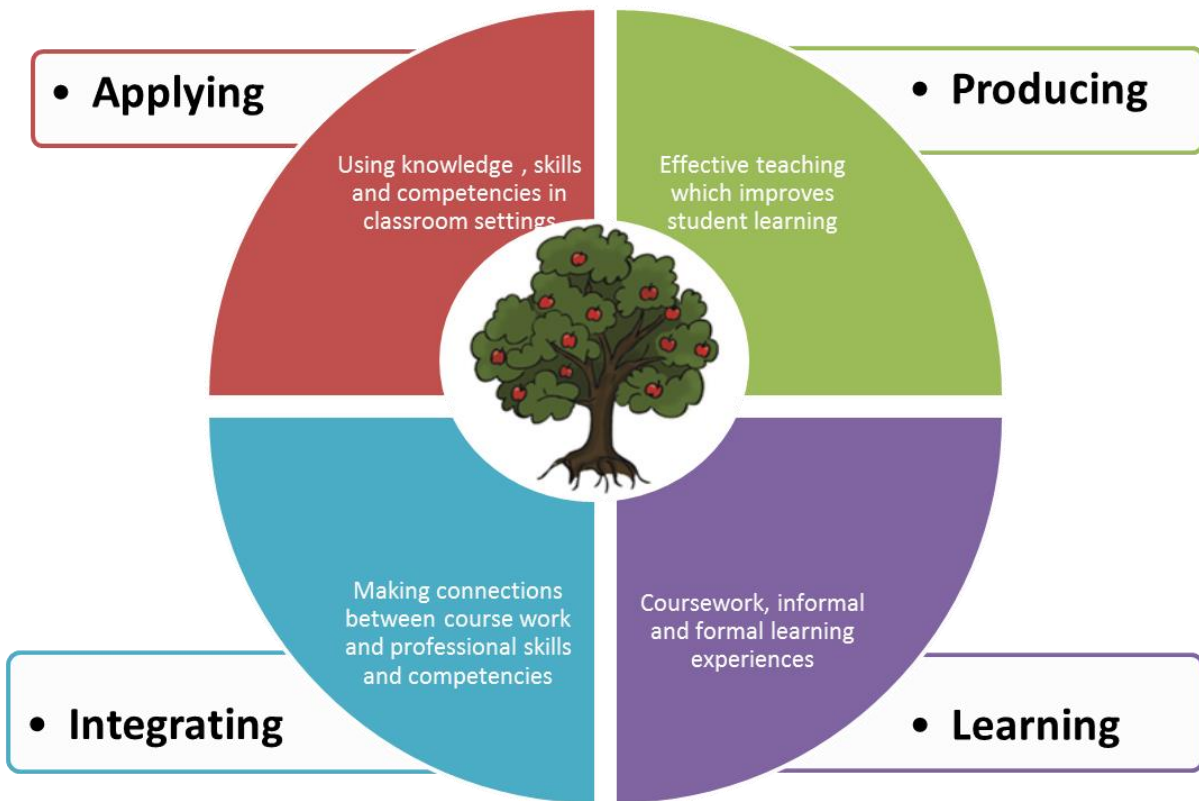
• Applying

Using knowledge , skills and competencies in classroom settings

• Producing

Effective teaching which improves student learning

Making connections between course work and professional skills and competencies

• Integrating

Coursework, informal and formal learning experiences

• Learning